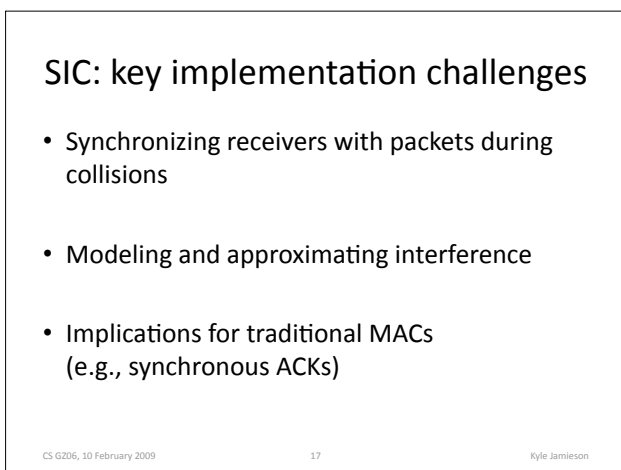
SIC: key implementation challenges

• Synchronizing receivers with packets during collisions

• Modeling and approximating interference

• Implications for traditional MACs (e.g., synchronous ACKs)

CS G206, 10 February 2009 17 Kyle Jamieson